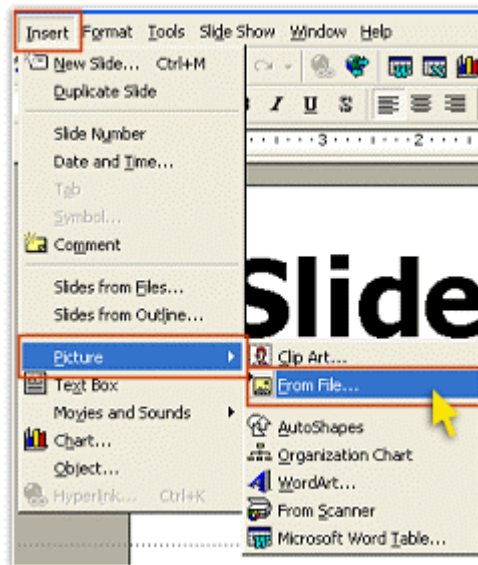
Insert Format Tools Slide Show Window Help

New Slide... Ctrl+M
Duplicate Slide
Slide Number
Date and Time...
Tab
Symbol...
Comment
Slides from Files...
Slides from Outline...
Picture
Text Box
Movies and Sounds
Chart...
Object...
Hyperlink... Ctrl+K

B I U S

3 2

Slide

Clip Art...
From File...
AutoShapes
Organization Chart
WordArt...
From Scanner
Microsoft Word Table...